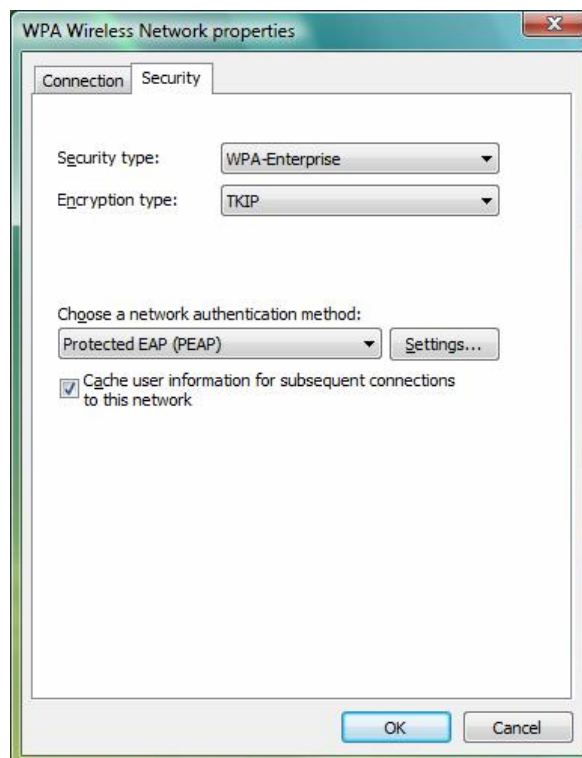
WPA Wireless Network properties

Connection | Security

Security type: WPA-Enterprise

Encryption type: TKIP

Choose a network authentication method:

Protected EAP (PEAP)

Settings...

Cache user information for subsequent connections to this network

OK

Cancel